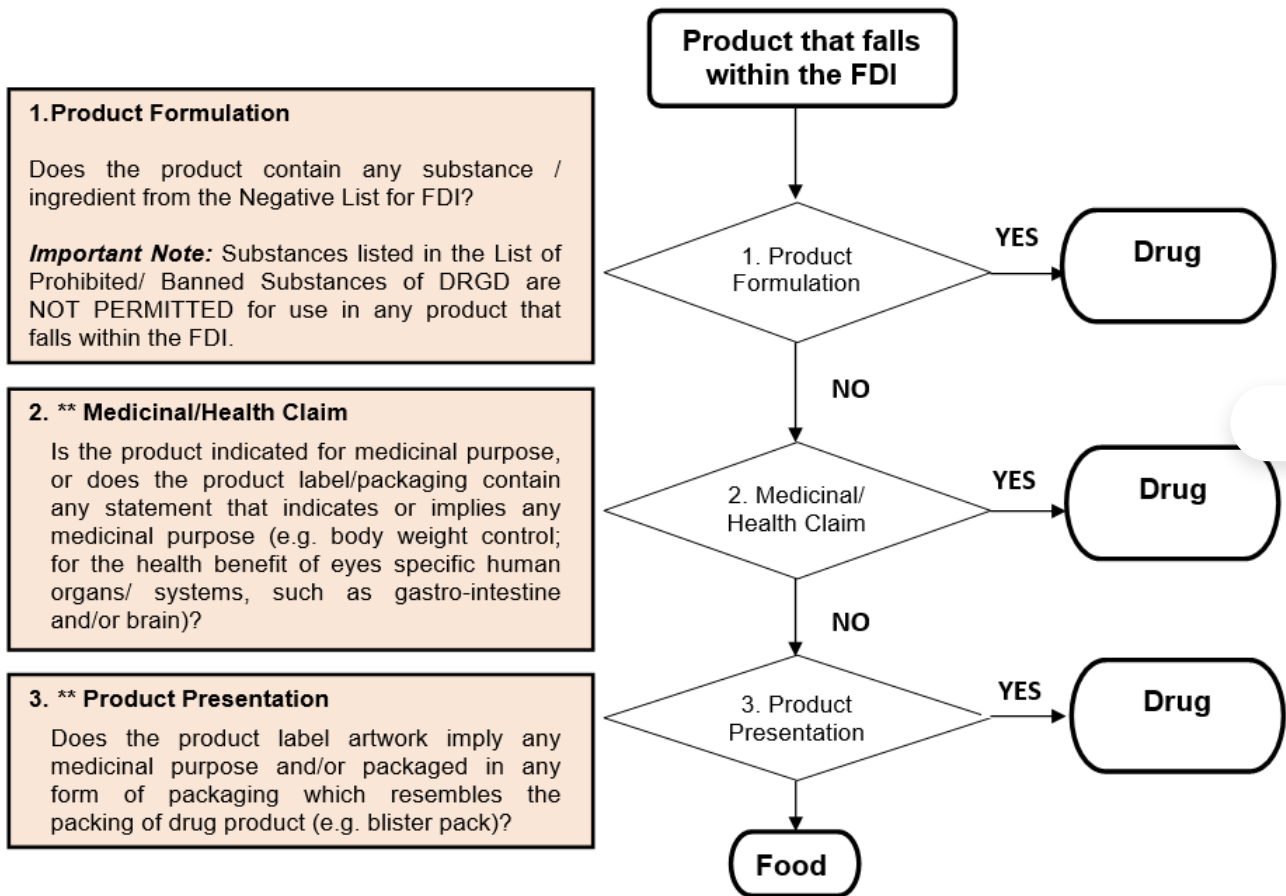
Product that falls within the FDI

1.Product Formulation

Does the product contain any substance / ingredient from the Negative List for FDI?

*Important Note:* Substances listed in the List of Prohibited/ Banned Substances of DRGD are NOT PERMITTED for use in any product that falls within the FDI.

1. Product Formulation

YES

Drug

NO

2. ** Medicinal/Health Claim

Is the product indicated for medicinal purpose, or does the product label/packaging contain any statement that indicates or implies any medicinal purpose (e.g. body weight control; for the health benefit of eyes specific human organs/ systems, such as gastro-intestine and/or brain)?

2. Medicinal/ Health Claim

YES

Drug

NO

3. ** Product Presentation

Does the product label artwork imply any medicinal purpose and/or packaged in any form of packaging which resembles the packing of drug product (e.g. blister pack)?

3. Product Presentation

YES

Drug

Food